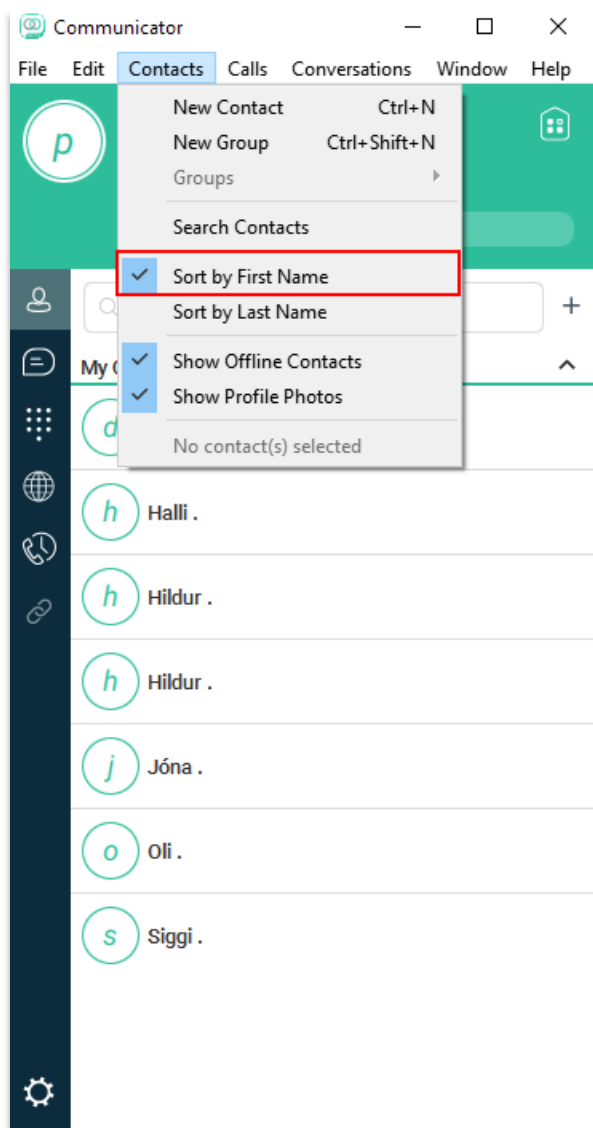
Communicator

File Edit Contacts Calls Conversations Window Help

p

New Contact Ctrl+N
New Group Ctrl+Shift+N
Groups
Search Contacts
Sort by First Name
Sort by Last Name
Show Offline Contacts
Show Profile Photos
No contact(s) selected

My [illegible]

d

h Halli .

h Hildur .

h Hildur .

j Jóna .

o Oli .

s Siggi .